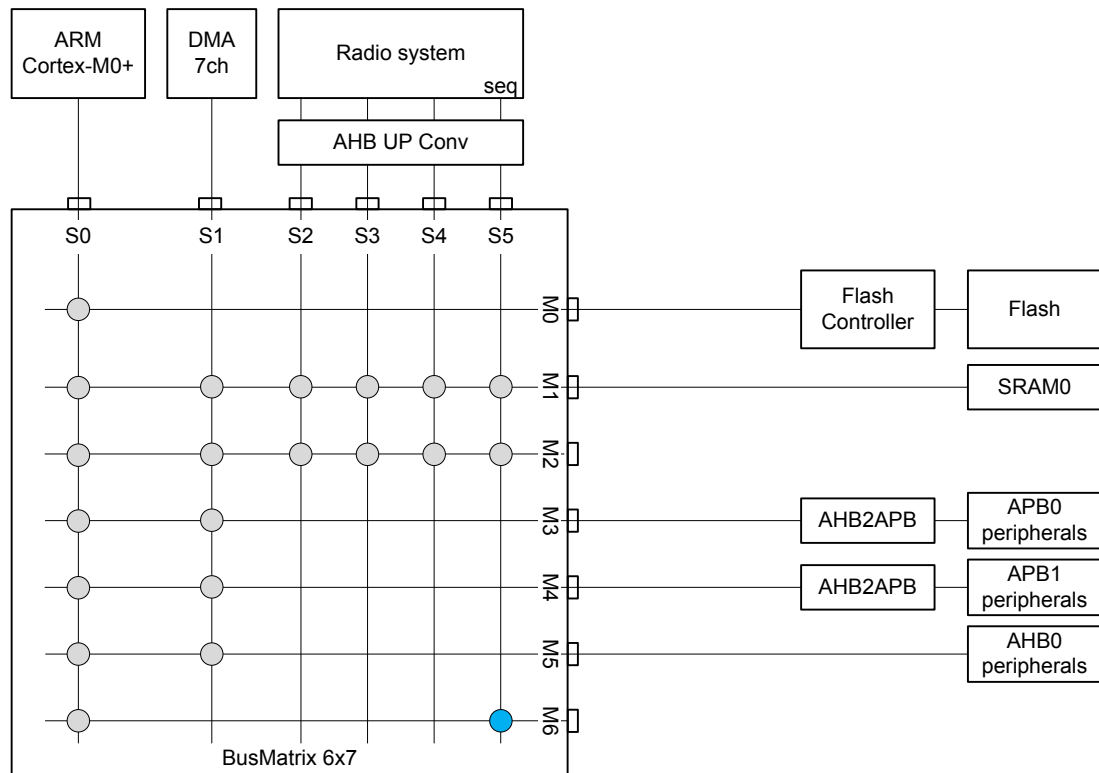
ARM Cortex-M0+

DMA 7ch

Radio system

seq

AHB UP Conv

S0 S1 S2 S3 S4 S5

M0

M1

M2

M3

M4

M5

M6

Flash Controller

Flash

SRAM0

AHB2APB

APB0 peripherals

AHB2APB

APB1 peripherals

AHB0 peripherals

BusMatrix 6x7